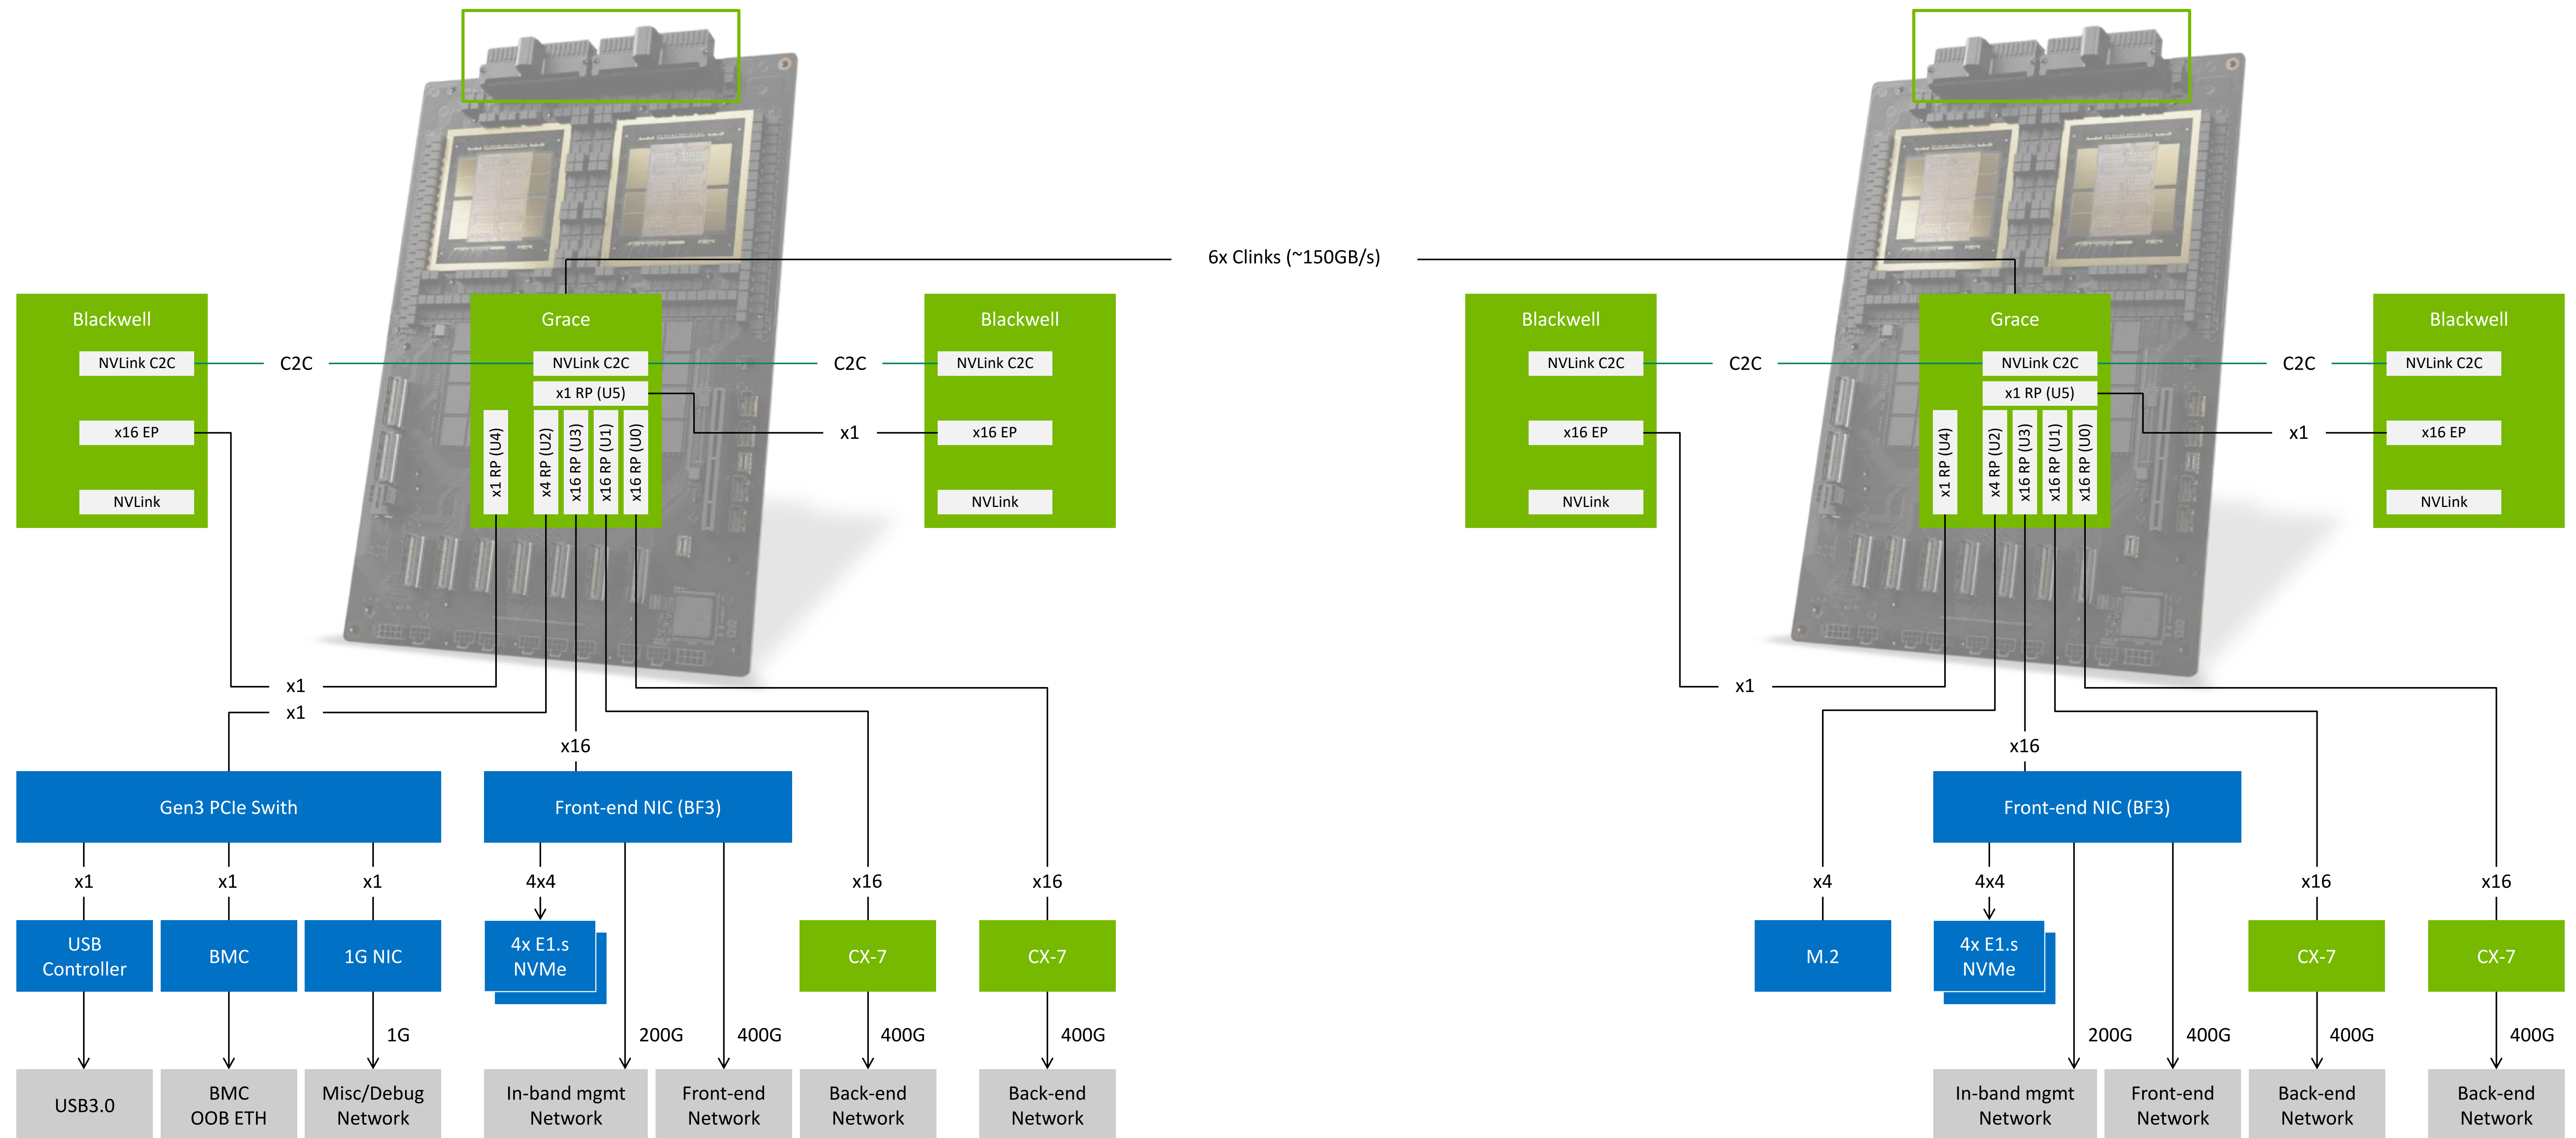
6x Clinks (~150GB/s)

Blackwell
NVLink C2C
x16 EP
NVLink

C2C

Grace
NVLink C2C
x1 RP (U5)
x1 RP (U4)
x4 RP (U2)
x16 RP (U3)
x16 RP (U1)
x16 RP (U0)

C2C

Blackwell
NVLink C2C
x16 EP
NVLink

x1

x1
x1
x16

Gen3 PCIe Swith
Front-end NIC (BF3)

x1
x1
x1
4x4
x16
x16

USB Controller
BMC
1G NIC
4x E1.s NVMe
CX-7
CX-7

1G
200G
400G
400G
400G

USB3.0
BMC OOB ETH
Misc/Debug Network
In-band mgmt Network
Front-end Network
Back-end Network
Back-end Network

Blackwell
NVLink C2C
x16 EP
NVLink

C2C

Grace
NVLink C2C
x1 RP (U5)
x1 RP (U4)
x4 RP (U2)
x16 RP (U3)
x16 RP (U1)
x16 RP (U0)

C2C

Blackwell
NVLink C2C
x16 EP
NVLink

x1

x1
x16

Front-end NIC (BF3)

x4
4x4
x16
x16

M.2
4x E1.s NVMe
CX-7
CX-7

200G
400G
400G
400G

In-band mgmt Network
Front-end Network
Back-end Network
Back-end Network